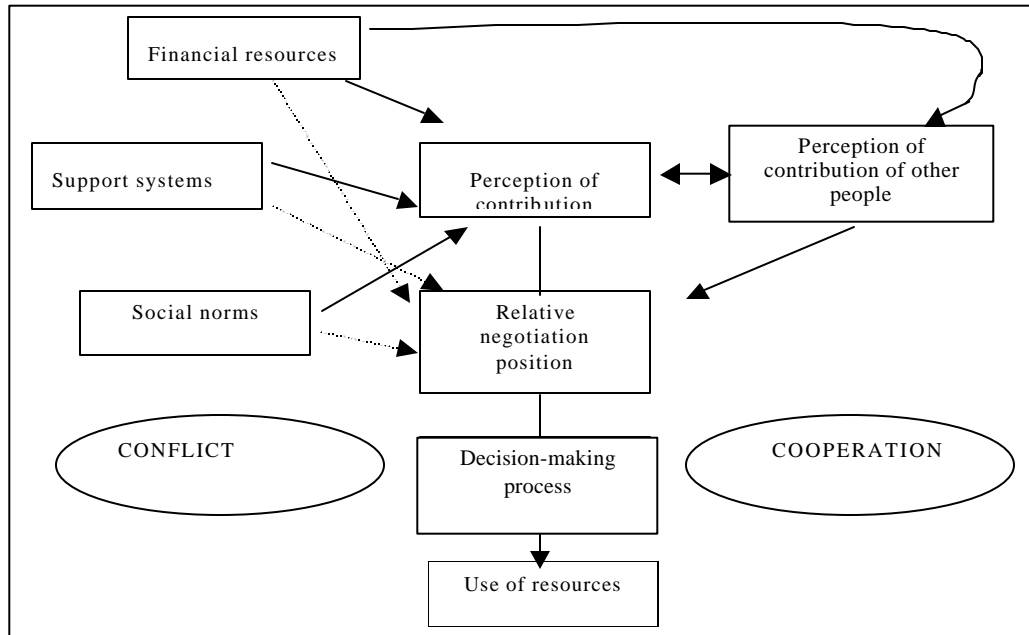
Financial resources

Support systems

Perception of contribution

Perception of contribution of other people

Social norms

Relative negotiation position

CONFLICT

Decision-making process

COOPERATION

Use of resources